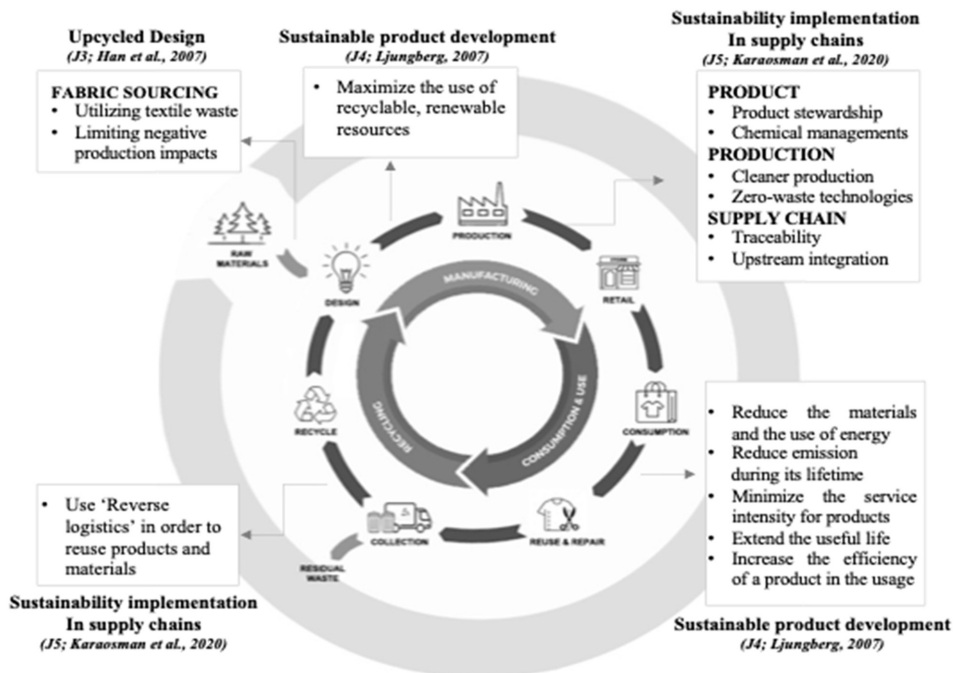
Upcycled Design
(J3; Han et al., 2007)

FABRIC SOURCING
• Utilizing textile waste
• Limiting negative production impacts

Sustainable product development
(J4; Ljungberg, 2007)

• Maximize the use of recyclable, renewable resources

Sustainability implementation In supply chains
(J5; Karaosman et al., 2020)

PRODUCT
• Product stewardship
• Chemical managements
PRODUCTION
• Cleaner production
• Zero-waste technologies
SUPPLY CHAIN
• Traceability
• Upstream integration

RAW MATERIALS
DESIGN
PRODUCTION
RETAIL
MANUFACTURING
CONSUMPTION & USE
RECYCLING
RECYCLE
CONSUMPTION
COLLECTION
REUSE & REPAIR
RESIDUAL WASTE

• Reduce the materials and the use of energy
• Reduce emission during its lifetime
• Minimize the service intensity for products
• Extend the useful life
• Increase the efficiency of a product in the usage

• Use 'Reverse logistics' in order to reuse products and materials

Sustainability implementation In supply chains
(J5; Karaosman et al., 2020)

Sustainable product development
(J4; Ljungberg, 2007)